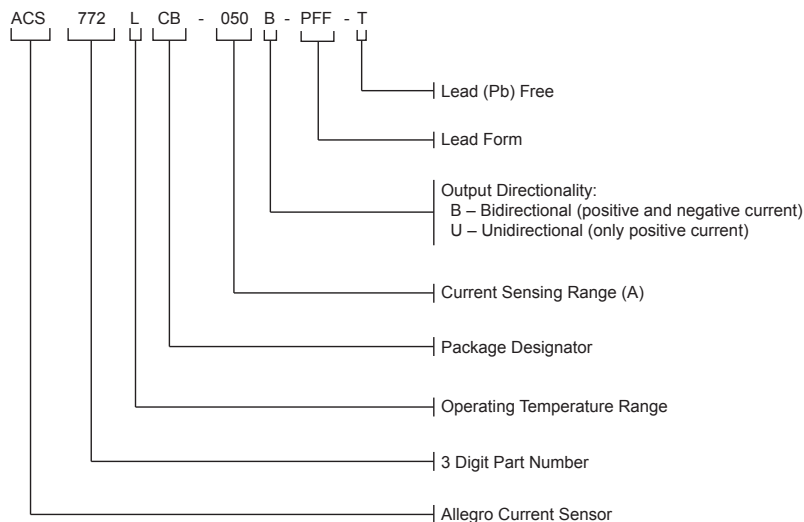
ACS 772 L CB - 050 B - PFF - T

Lead (Pb) Free

Lead Form

Output Directionality:
B – Bidirectional (positive and negative current)
U – Unidirectional (only positive current)

Current Sensing Range (A)

Package Designator

Operating Temperature Range

3 Digit Part Number

Allegro Current Sensor